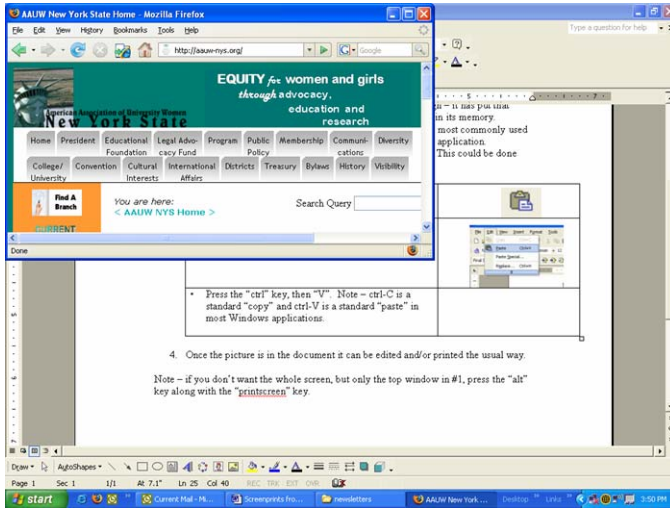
AAUW New York State Home - Mozilla Firefox

File Edit View History Bookmarks Tools Help

http://aauw-nys.org/

Google

Type a question for help

American Association of University Women
New York State

EQUITY for women and girls through advocacy, education and research

| Home | President | Educational Foundation | Legal Advocacy Fund | Program | Public Policy | Membership | Communications | Diversity |
|---|---|---|---|---|---|---|---|---|

| College/ University | Convention | Cultural Interests | International Affairs | Districts | Treasury | Bylaws | History | Visibility |
|---|---|---|---|---|---|---|---|---|

Find A Branch

You are here:
< AAUW NYS Home >

Search Query

CURRENT

Done

– it has put that in its memory. most commonly used application. This could be done

Paste
Paste Special...
Replace...

• Press the "ctrl" key, then "V". Note – ctrl-C is a standard "copy" and ctrl-V is a standard "paste" in most Windows applications.

4. Once the picture is in the document it can be edited and/or printed the usual way.

Note – if you don't want the whole screen, but only the top window in #1, press the "alt" key along with the "printscreen" key.

Draw AutoShapes

Page 1 Sec 1 1/1 At 7.1" Ln 25 Col 40 REC TRK EXT OVR

start Current Mail - Mi... Screenprints fro... newsletters AAUW New York ... Desktop Links 3:50 PM